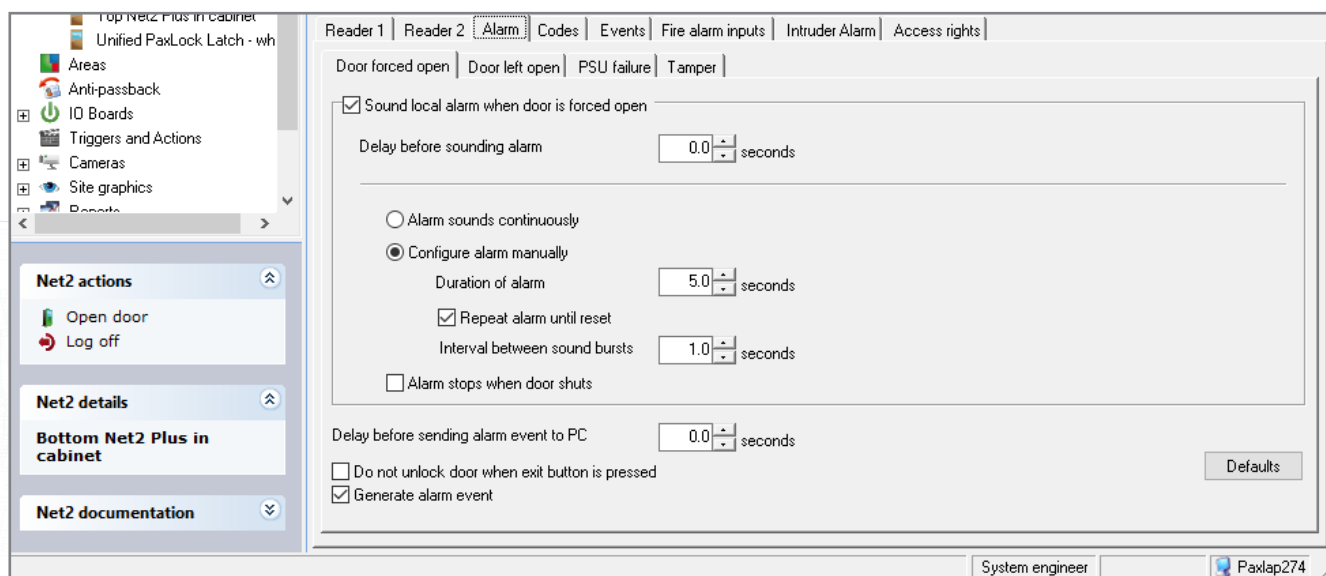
Top Net2 Plus in cabinet
Unified PaxLock Latch - wh
Areas
Anti-passback
IO Boards
Triggers and Actions
Cameras
Site graphics
Reports

Net2 actions
Open door
Log off

Net2 details
Bottom Net2 Plus in cabinet

Net2 documentation

Reader 1 | Reader 2 | Alarm | Codes | Events | Fire alarm inputs | Intruder Alarm | Access rights

Door forced open | Door left open | PSU failure | Tamper

Sound local alarm when door is forced open

Delay before sounding alarm 0.0 seconds

Alarm sounds continuously

Configure alarm manually

Duration of alarm 5.0 seconds

Repeat alarm until reset

Interval between sound bursts 1.0 seconds

Alarm stops when door shuts

Delay before sending alarm event to PC 0.0 seconds

Do not unlock door when exit button is pressed

Generate alarm event

Defaults

System engineer | Paxlap274